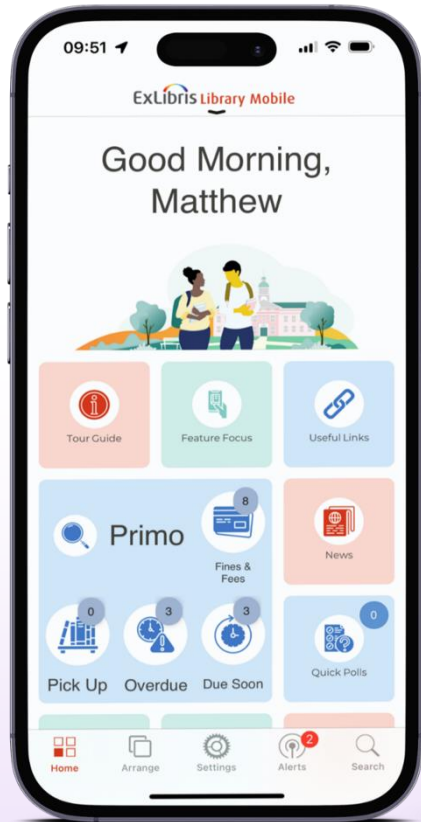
09:51

ExLibris Library Mobile

Good Morning, Matthew

Tour Guide

Feature Focus

Useful Links

Primo

8

Fines & Fees

News

0

Pick Up

3

Overdue

3

Due Soon

0

Quick Polls

Home

Arrange

Settings

2

Alerts

Search